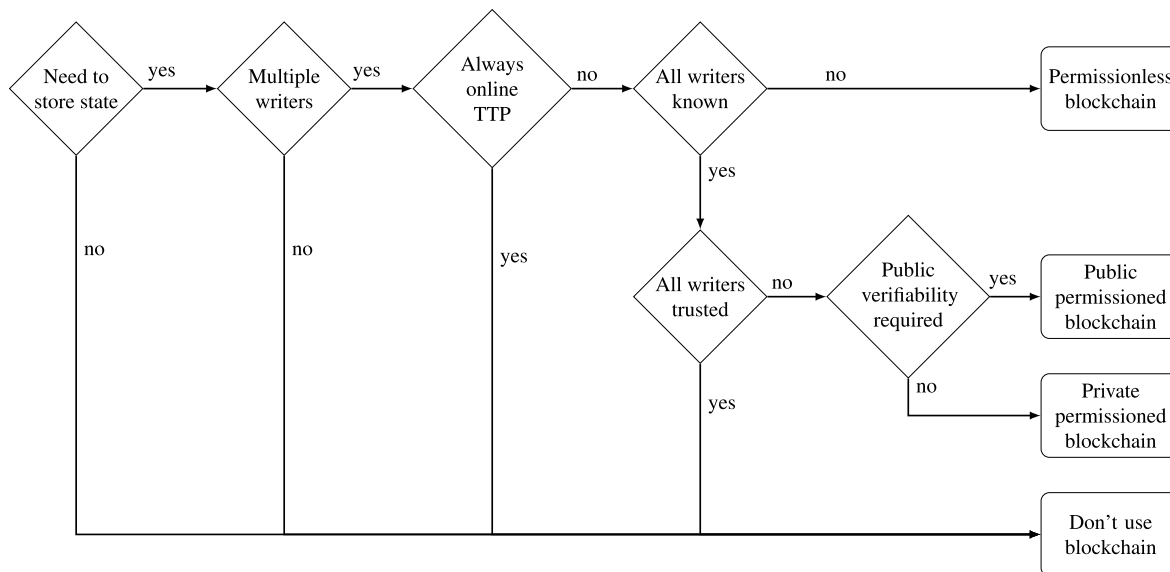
Need to store state
yes
Multiple writers
yes
Always online TTP
no
All writers known
no
Permissionless blockchain
yes
no
no
yes
All writers trusted
no
Public verifiability required
yes
Public permissioned blockchain
no
Private permissioned blockchain
yes
Don’t use blockchain